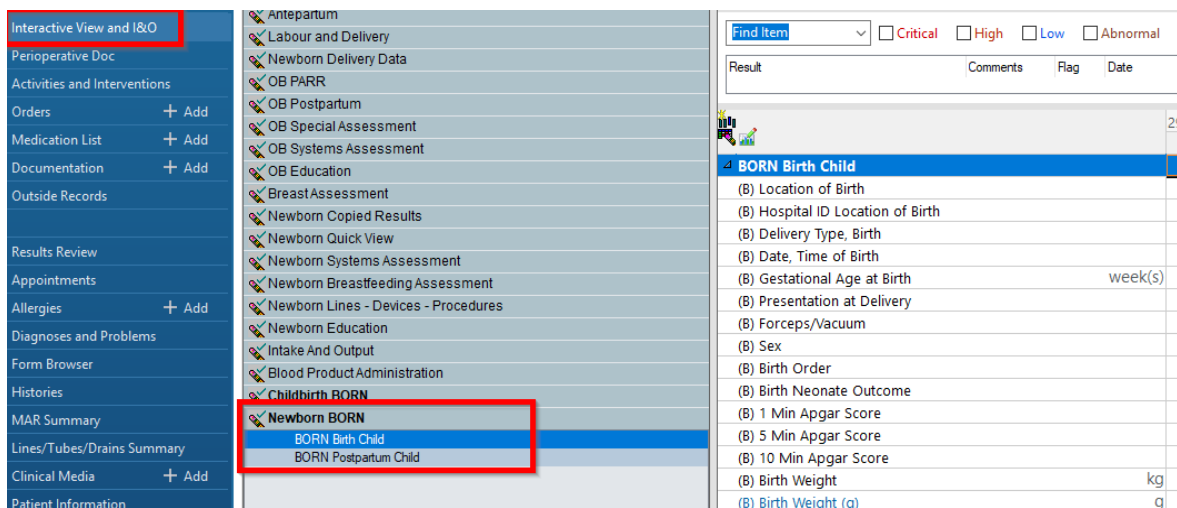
Interactive View and I&O
Perioperative Doc
Activities and Interventions
Orders + Add
Medication List + Add
Documentation + Add
Outside Records

Results Review
Appointments
Allergies + Add
Diagnoses and Problems
Form Browser
Histories
MAR Summary
Lines/Tubes/Drains Summary
Clinical Media + Add
Patient Information

Antepartum
Labour and Delivery
Newborn Delivery Data
OB PARR
OB Postpartum
OB Special Assessment
OB Systems Assessment
OB Education
Breast Assessment
Newborn Copied Results
Newborn Quick View
Newborn Systems Assessment
Newborn Breastfeeding Assessment
Newborn Lines - Devices - Procedures
Newborn Education
Intake And Output
Blood Product Administration
Childbirth BORN
Newborn BORN
BORN Birth Child
BORN Postpartum Child

Find Item
Critical
High
Low
Abnormal

| Result | Comments | Flag | Date |
|---|---|---|---|

BORN Birth Child
(B) Location of Birth
(B) Hospital ID Location of Birth
(B) Delivery Type, Birth
(B) Date, Time of Birth
(B) Gestational Age at Birth week(s)
(B) Presentation at Delivery
(B) Forceps/Vacuum
(B) Sex
(B) Birth Order
(B) Birth Neonate Outcome
(B) 1 Min Apgar Score
(B) 5 Min Apgar Score
(B) 10 Min Apgar Score
(B) Birth Weight kg
(B) Birth Weight (g) g